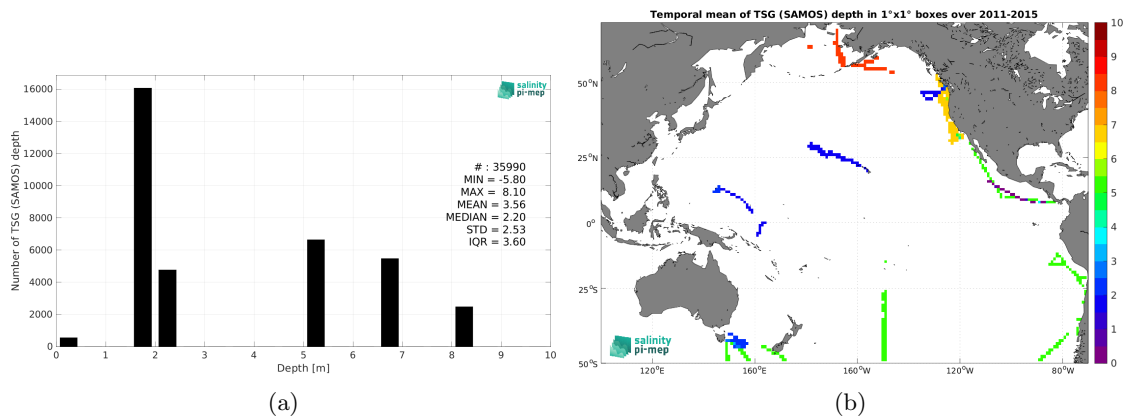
salinity pi-mep

Number of TSG (SAMOS) depth

16000
14000
12000
10000
8000
6000
4000
2000
0

0 1 2 3 4 5 6 7 8 9 10

Depth [m]

# : 35990
MIN = -5.80
MAX = 8.10
MEAN = 3.56
MEDIAN = 2.20
STD = 2.53
IQR = 3.60

(a)

Temporal mean of TSG (SAMOS) depth in 1°x1° boxes over 2011-2015

50°N
25°N
0°
25°S
50°S

120°E 160°E 160°W 120°W 80°W

salinity pi-mep

10
9
8
7
6
5
4
3
2
1
0

(b)